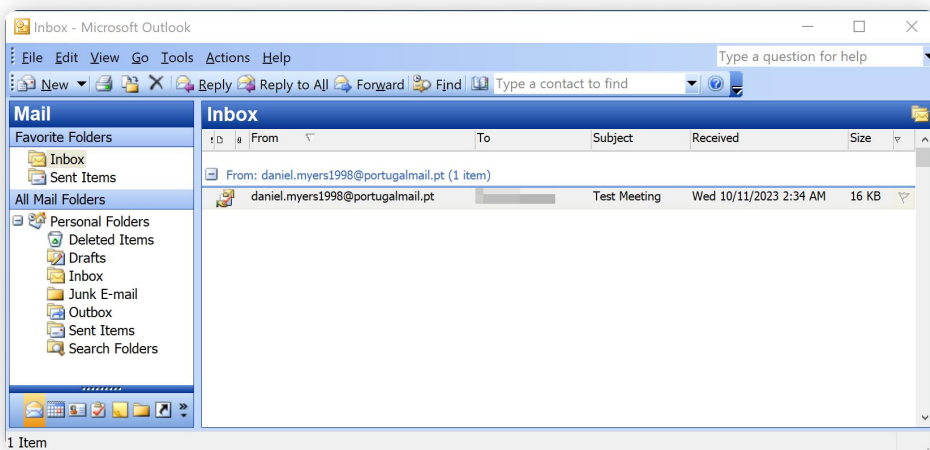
Inbox - Microsoft Outlook

File Edit View Go Tools Actions Help

Type a question for help

New Reply Reply to All Forward Find Type a contact to find

Mail

Favorite Folders

Inbox

Sent Items

All Mail Folders

Personal Folders

Deleted Items

Drafts

Inbox

Junk E-mail

Outbox

Sent Items

Search Folders

Inbox

| From | To | Subject | Received | Size |
|---|---|---|---|---|
| From: daniel.myers1998@portugalmail.pt (1 item) | | | | |
| daniel.myers1998@portugalmail.pt | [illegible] | Test Meeting | Wed 10/11/2023 2:34 AM | 16 KB |

1 Item